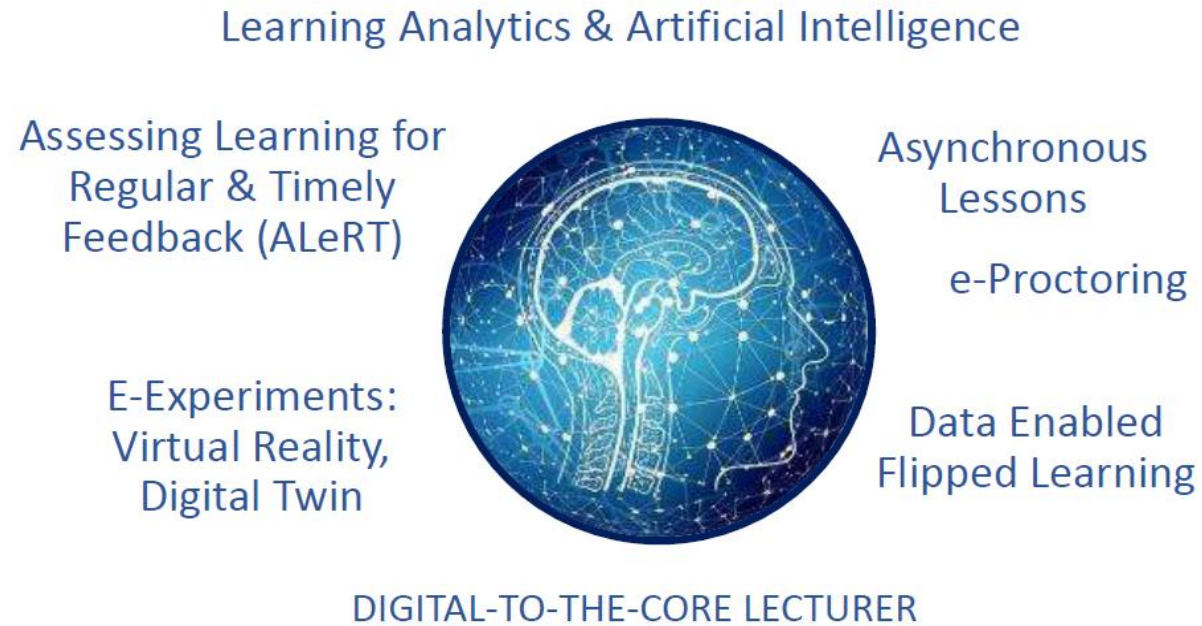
Learning Analytics & Artificial Intelligence

Assessing Learning for Regular & Timely Feedback (ALeRT)

Asynchronous Lessons

e-Proctoring

E-Experiments: Virtual Reality, Digital Twin

Data Enabled Flipped Learning

DIGITAL-TO-THE-CORE LECTURER